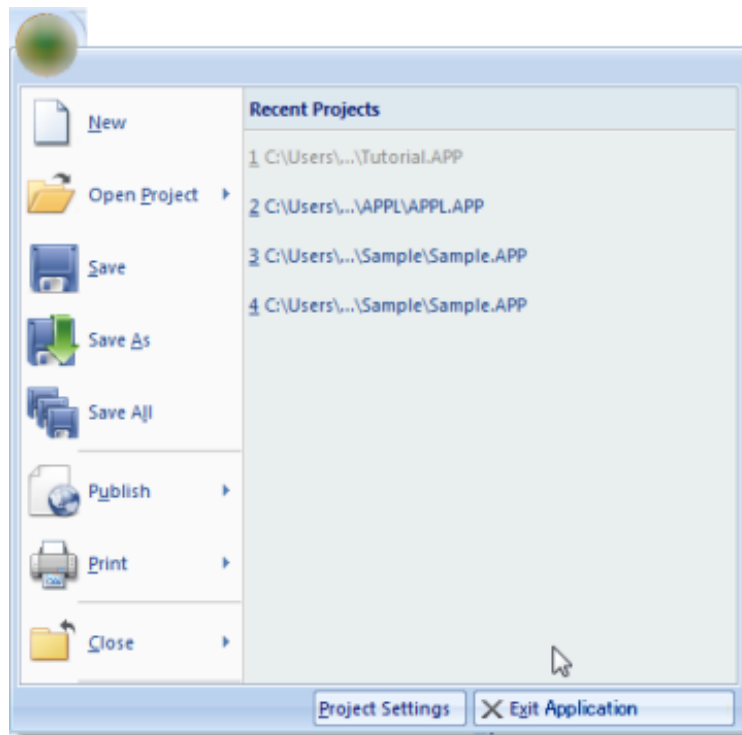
New

Open Project

Save

Save As

Save All

Publish

Print

Close

Recent Projects

1 C:\Users\...\Tutorial.APP

2 C:\Users\...\APPL\APPL.APP

3 C:\Users\...\Sample\Sample.APP

4 C:\Users\...\Sample\Sample.APP

Project Settings

Exit Application